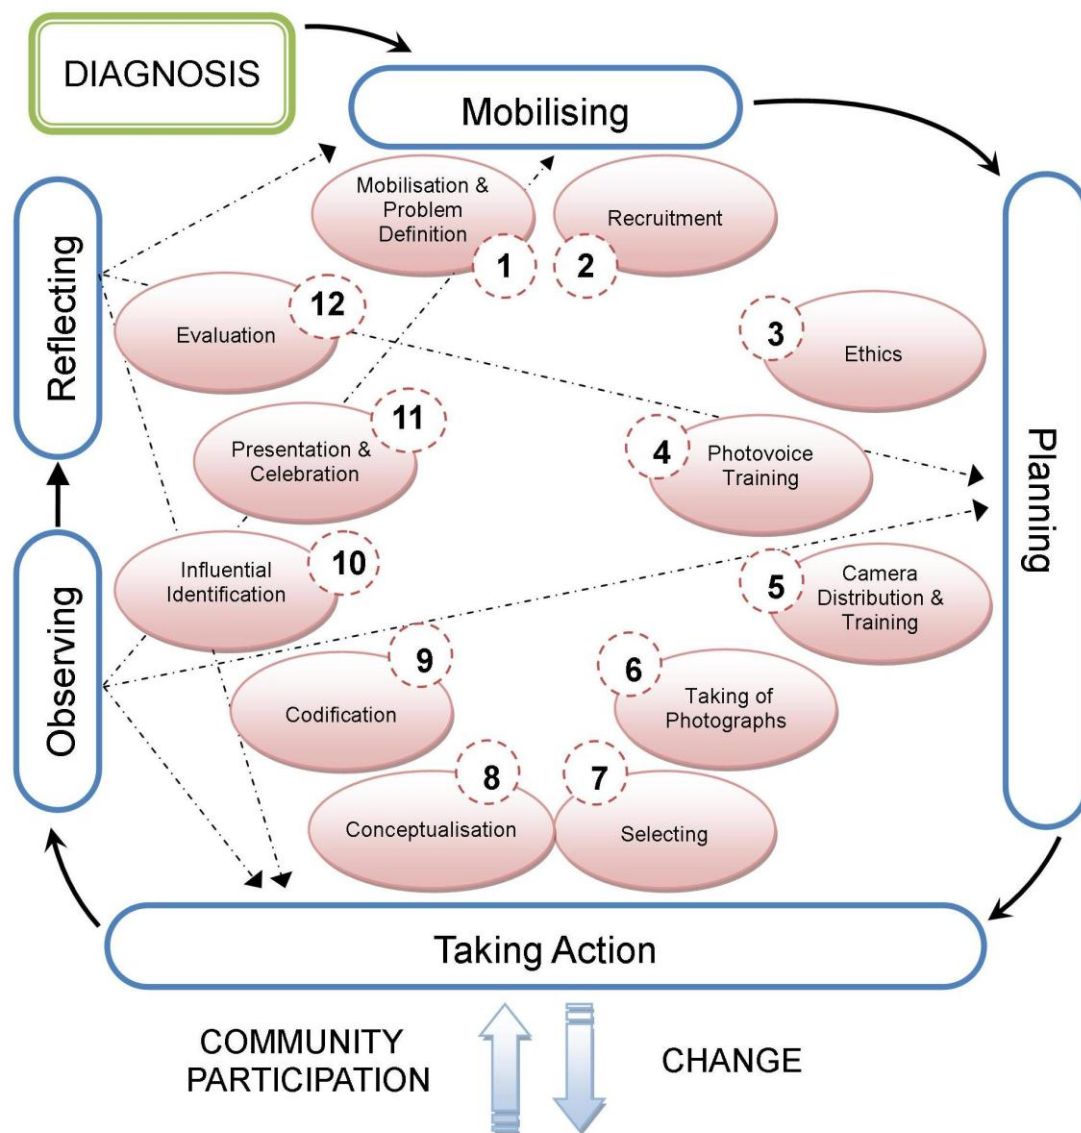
DIAGNOSIS

Mobilising

Planning

Taking Action

Observing

Reflecting

Mobilisation & Problem Definition
1

Recruitment
2

3
Ethics

4
Photovoice Training

5
Camera Distribution & Training

6
Taking of Photographs

7
Selecting

8
Conceptualisation

9
Codification

Influential Identification
10

Presentation & Celebration
11

Evaluation
12

COMMUNITY PARTICIPATION

CHANGE